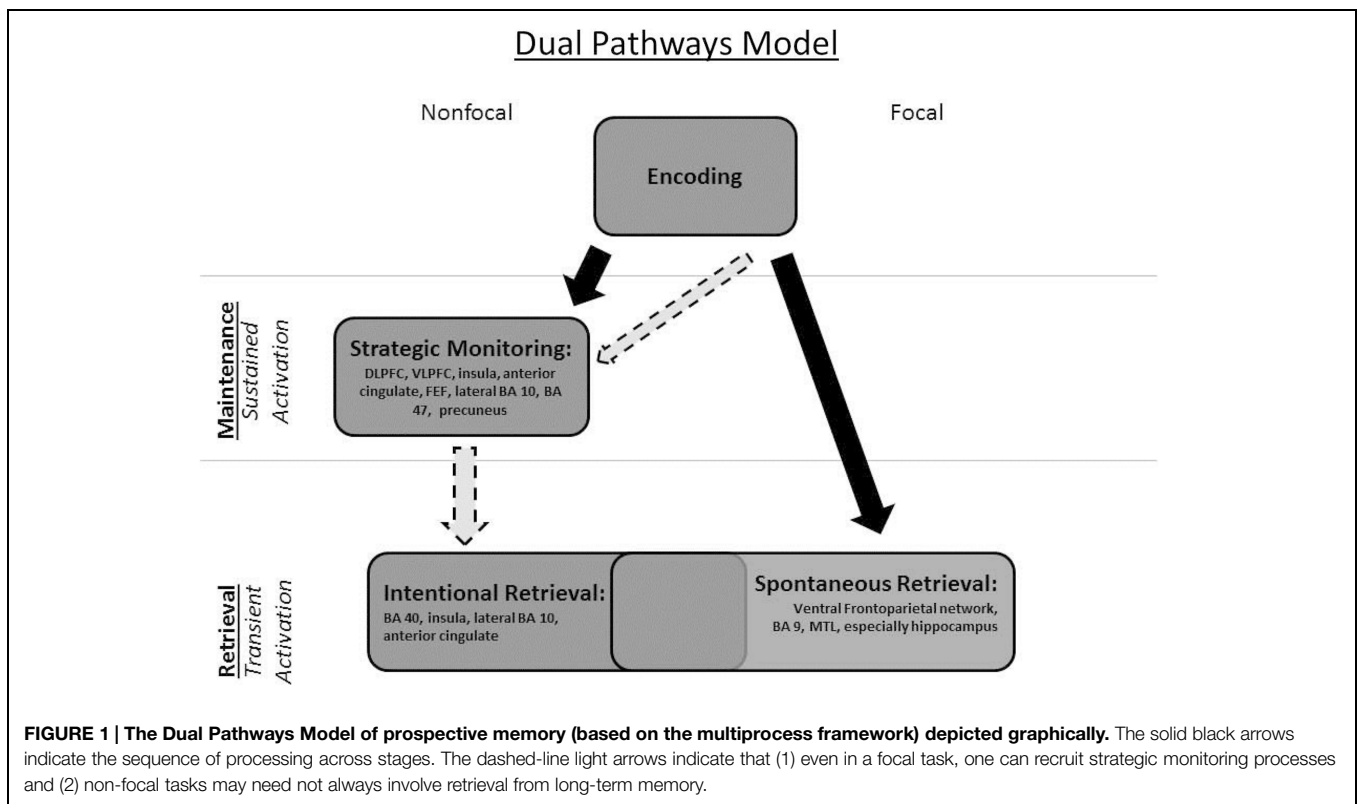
Dual Pathways Model

Nonfocal

Focal

Encoding

Maintenance
Sustained Activation

Strategic Monitoring:
DLPFC, VLPFC, insula, anterior cingulate, FEF, lateral BA 10, BA 47, precuneus

Retrieval
Transient Activation

Intentional Retrieval:
BA 40, insula, lateral BA 10, anterior cingulate

Spontaneous Retrieval:
Ventral Frontoparietal network, BA 9, MTL, especially hippocampus

**FIGURE 1 | The Dual Pathways Model of prospective memory (based on the multiprocess framework) depicted graphically.** The solid black arrows indicate the sequence of processing across stages. The dashed-line light arrows indicate that (1) even in a focal task, one can recruit strategic monitoring processes and (2) non-focal tasks may need not always involve retrieval from long-term memory.